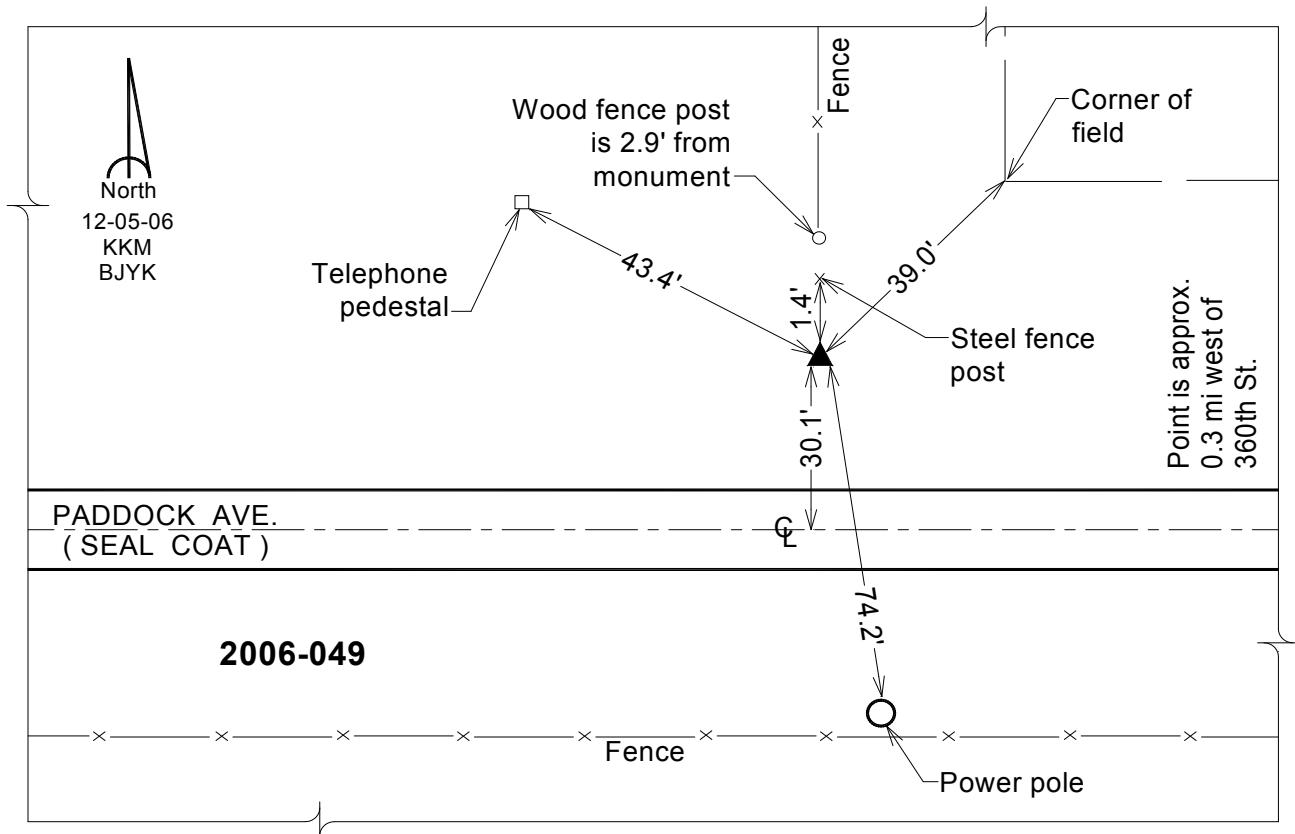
North
12-05-06
KKM
BJYK

Fence

Wood fence post is 2.9' from monument

Corner of field

Telephone pedestal

43.4'

1.4'

39.0'

Steel fence post

Point is approx. 0.3 mi west of 360th St.

30.1'

PADDOCK AVE.
( SEAL COAT )

℄

74.2'

2006-049

Fence

Power pole